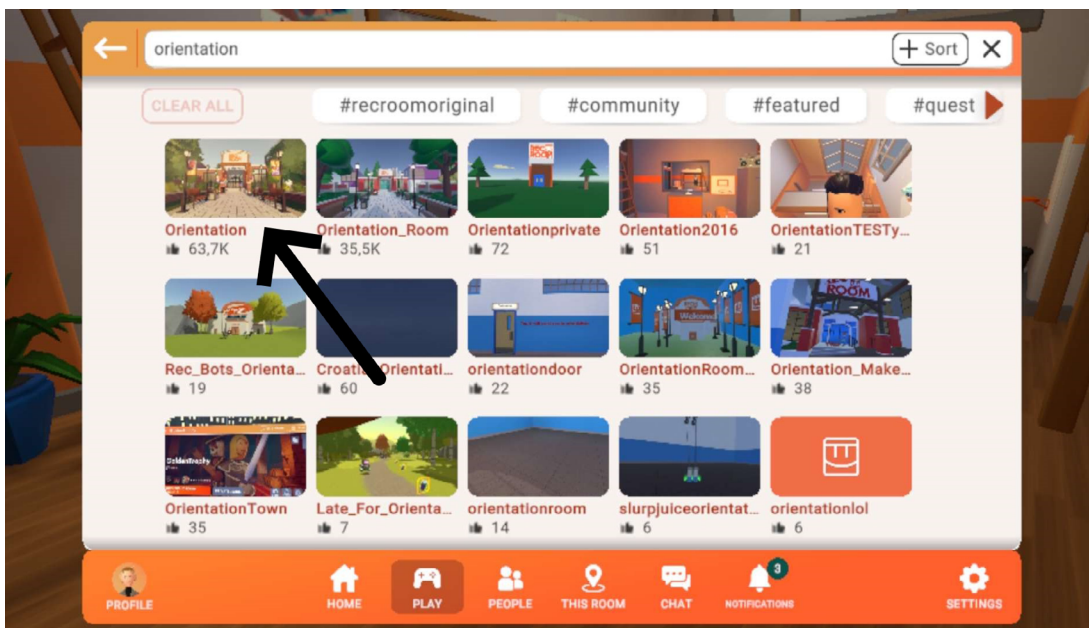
orientation

Sort

CLEAR ALL

#recroomoriginal

#community

#featured

#quest

Orientation
63,7K

Orientation_Room
35,5K

Orientationprivate
72

Orientation2016
51

OrientationTESTy...
21

Rec_Bots_Orienta...
19

Croatia_Orientati...
60

orientationdoor
22

OrientationRoom...
35

Orientation_Make...
38

OrientationTown
35

Late_For_Orienta...
7

orientationroom
14

slurpjuiceorientat...
6

orientationlol
6

PROFILE

HOME

PLAY

PEOPLE

THIS ROOM

CHAT

3

NOTIFICATIONS

SETTINGS